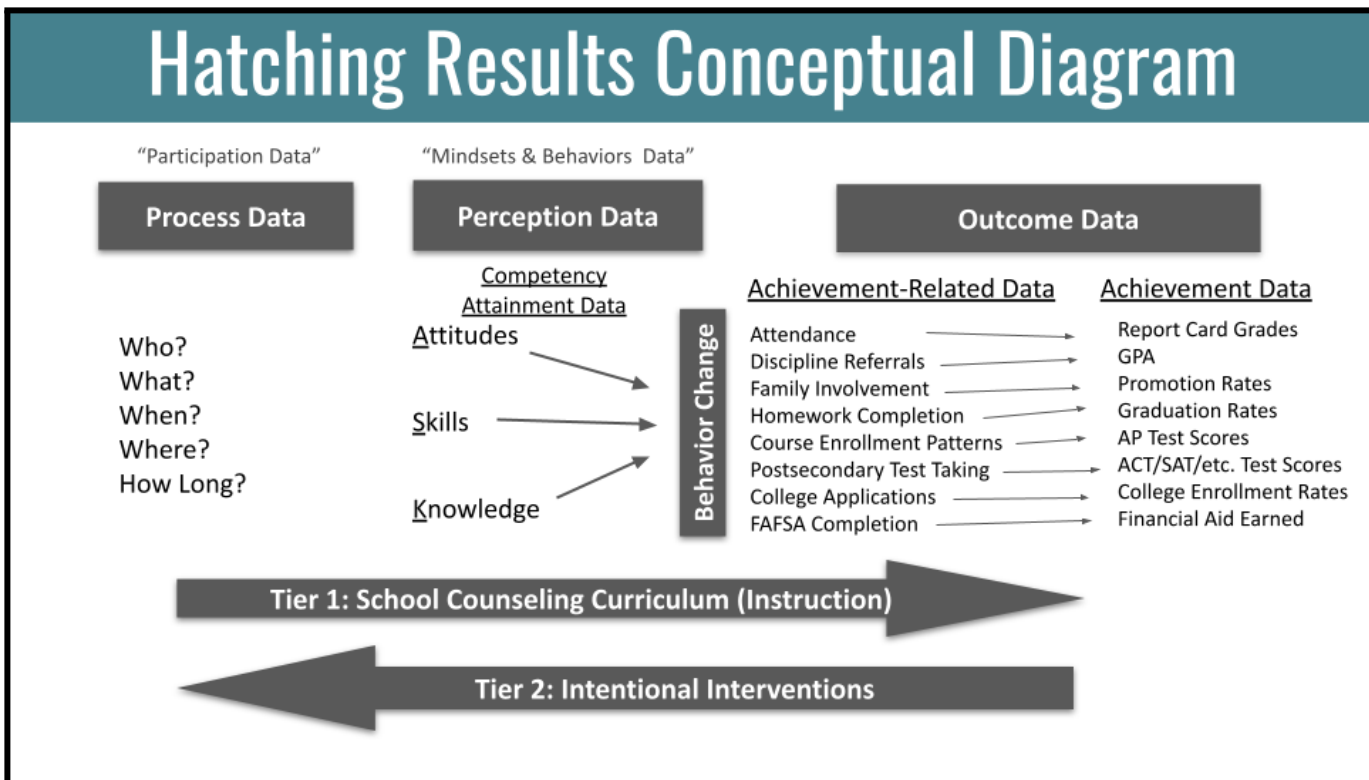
Hatching Results Conceptual Diagram

"Participation Data"

Process Data

"Mindsets & Behaviors Data"

Perception Data

Outcome Data

Who?
What?
When?
Where?
How Long?

Competency Attainment Data

Attitudes

Skills

Knowledge

Behavior Change

Achievement-Related Data

Attendance
Discipline Referrals
Family Involvement
Homework Completion
Course Enrollment Patterns
Postsecondary Test Taking
College Applications
FAFSA Completion

Achievement Data

Report Card Grades
GPA
Promotion Rates
Graduation Rates
AP Test Scores
ACT/SAT/etc. Test Scores
College Enrollment Rates
Financial Aid Earned

Tier 1: School Counseling Curriculum (Instruction)

Tier 2: Intentional Interventions